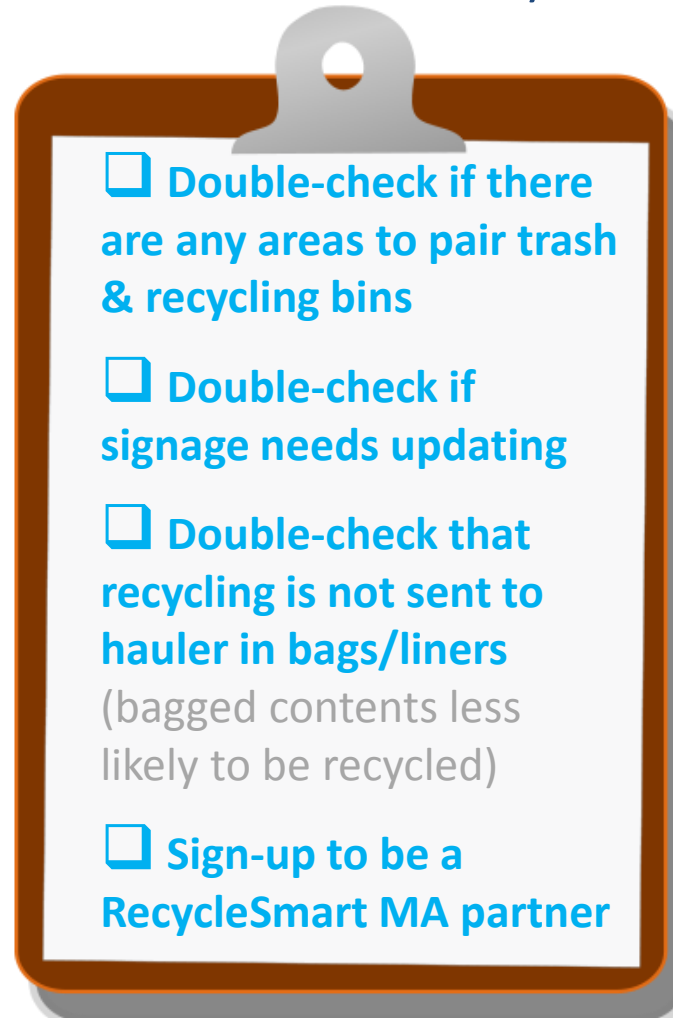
❑ Double-check if there are any areas to pair trash & recycling bins

❑ Double-check if signage needs updating

❑ Double-check that recycling is not sent to hauler in bags/liners (bagged contents less likely to be recycled)

❑ Sign-up to be a RecycleSmart MA partner